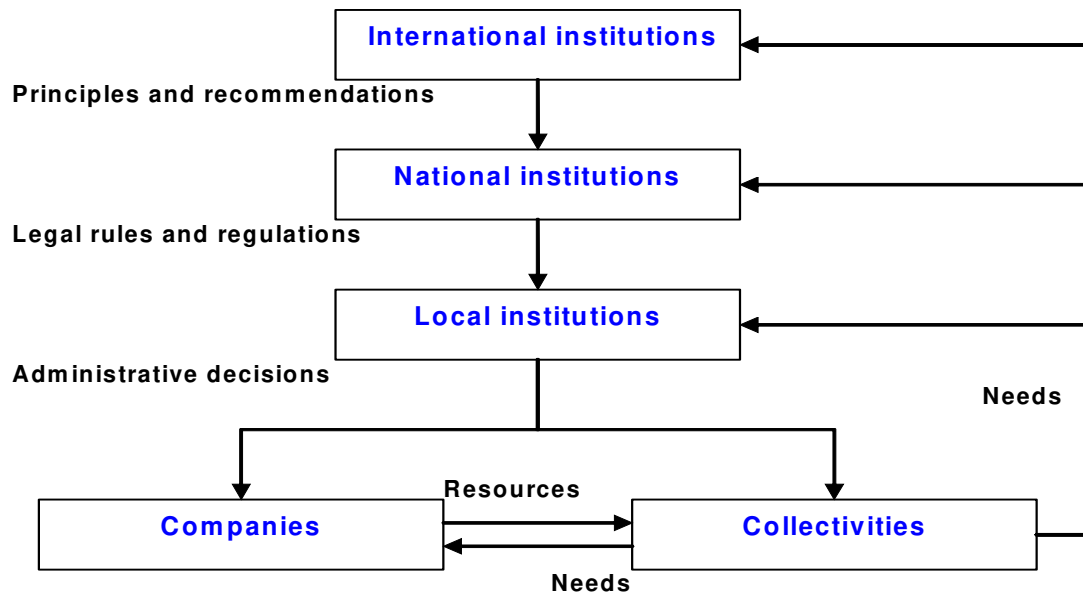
International institutions

Principles and recommendations

National institutions

Legal rules and regulations

Local institutions

Administrative decisions

Needs

Resources

Companies

Collectivities

Needs